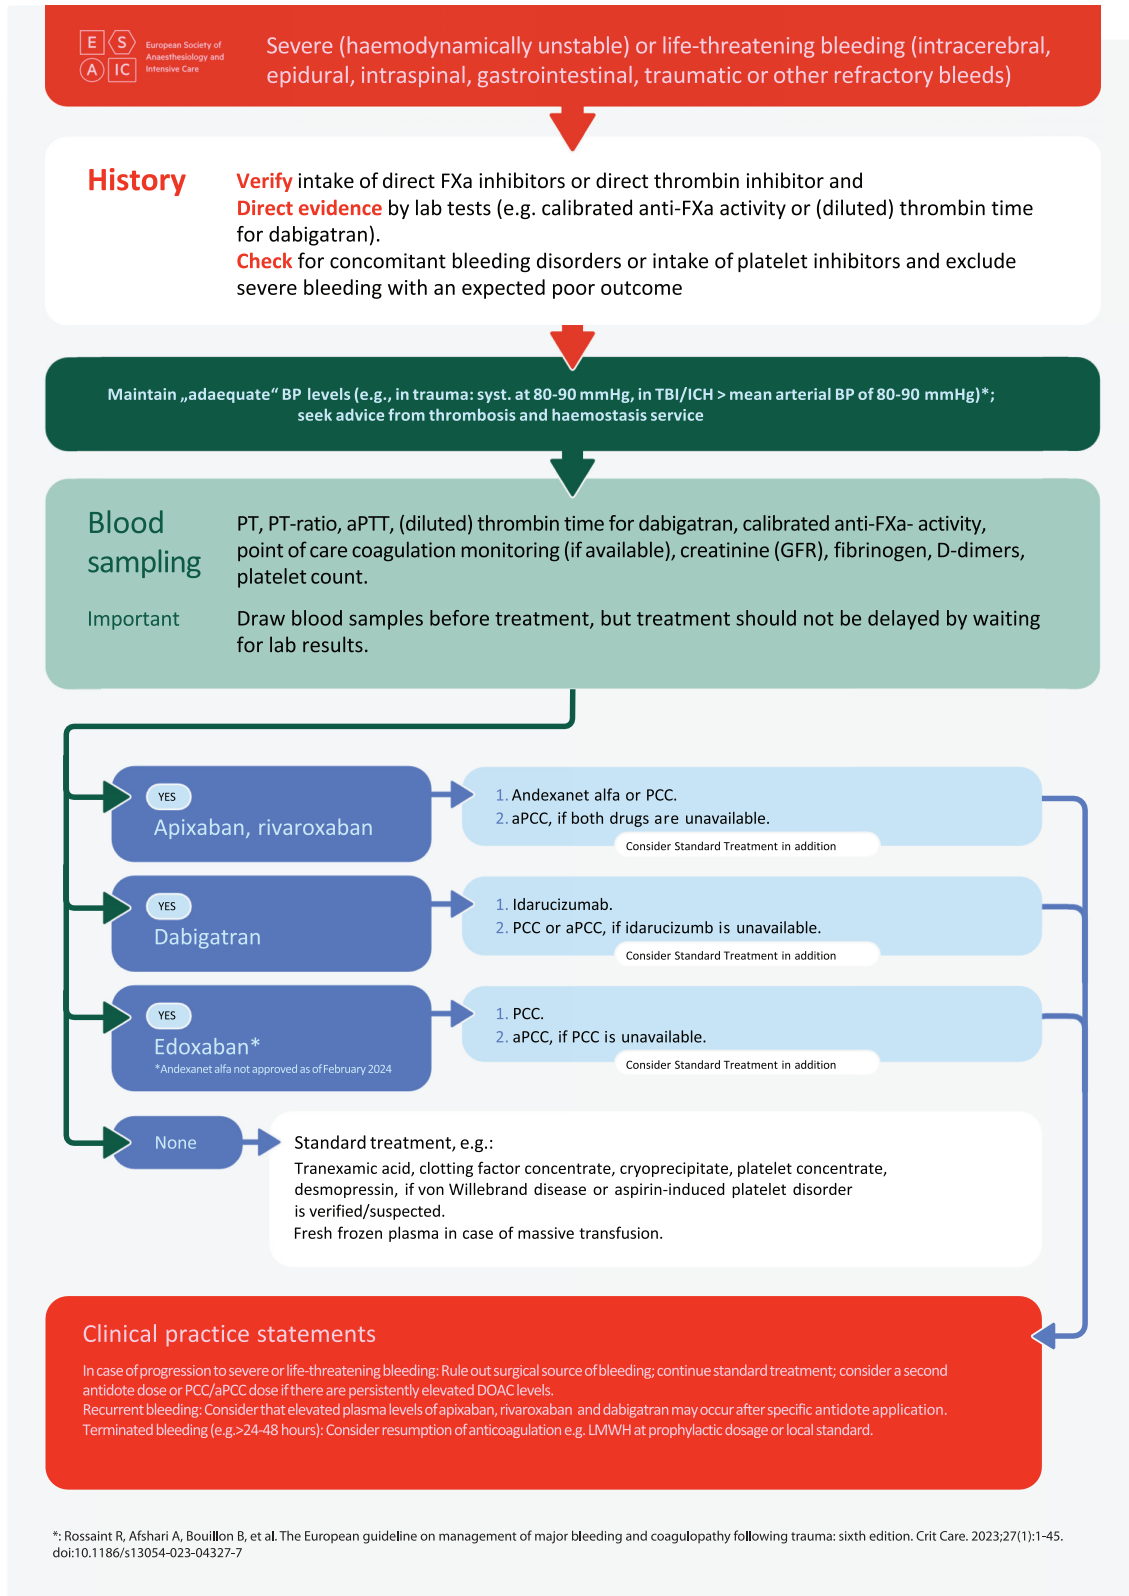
E S A IC European Society of Anaesthesiology and Intensive Care

Severe (haemodynamically unstable) or life-threatening bleeding (intracerebral, epidural, intraspinal, gastrointestinal, traumatic or other refractory bleeds)

History

Verify intake of direct FXa inhibitors or direct thrombin inhibitor and
Direct evidence by lab tests (e.g. calibrated anti-FXa activity or (diluted) thrombin time for dabigatran).
Check for concomitant bleeding disorders or intake of platelet inhibitors and exclude severe bleeding with an expected poor outcome

Maintain „adaequate“ BP levels (e.g., in trauma: syst. at 80-90 mmHg, in TBI/ICH > mean arterial BP of 80-90 mmHg)*; seek advice from thrombosis and haemostasis service

Blood sampling

PT, PT-ratio, aPTT, (diluted) thrombin time for dabigatran, calibrated anti-FXa- activity, point of care coagulation monitoring (if available), creatinine (GFR), fibrinogen, D-dimers, platelet count.

Important

Draw blood samples before treatment, but treatment should not be delayed by waiting for lab results.

YES
Apixaban, rivaroxaban

1. Andexanet alfa or PCC.
2. aPCC, if both drugs are unavailable.
Consider Standard Treatment in addition

YES
Dabigatran

1. Idarucizumab.
2. PCC or aPCC, if idarucizumb is unavailable.
Consider Standard Treatment in addition

YES
Edoxaban*
*Andexanet alfa not approved as of February 2024

1. PCC.
2. aPCC, if PCC is unavailable.
Consider Standard Treatment in addition

None

Standard treatment, e.g.:
Tranexamic acid, clotting factor concentrate, cryoprecipitate, platelet concentrate, desmopressin, if von Willebrand disease or aspirin-induced platelet disorder is verified/suspected.
Fresh frozen plasma in case of massive transfusion.

Clinical practice statements

In case of progression to severe or life-threatening bleeding: Rule out surgical source of bleeding; continue standard treatment; consider a second antidote dose or PCC/aPCC dose if there are persistently elevated DOAC levels.
Recurrent bleeding: Consider that elevated plasma levels of apixaban, rivaroxaban and dabigatran may occur after specific antidote application.
Terminated bleeding (e.g.>24-48 hours): Consider resumption of anticoagulation e.g. LMWH at prophylactic dosage or local standard.

*: Rossaint R, Afshari A, Bouillon B, et al. The European guideline on management of major bleeding and coagulopathy following trauma: sixth edition. Crit Care. 2023;27(1):1-45. doi:10.1186/s13054-023-04327-7